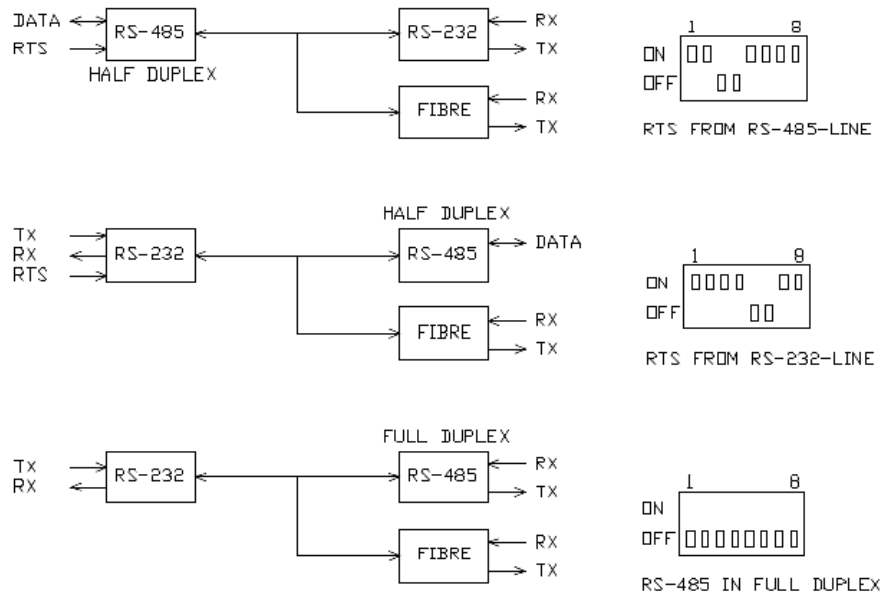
DATA
RTS
RS-485
HALF DUPLEX
RS-232
RX
TX
FIBRE
RX
TX
1
8
ON
OFF
RTS FROM RS-485-LINE

TX
RX
RTS
RS-232
HALF DUPLEX
RS-485
DATA
FIBRE
RX
TX
1
8
ON
OFF
RTS FROM RS-232-LINE

TX
RX
RS-232
FULL DUPLEX
RS-485
RX
TX
FIBRE
RX
TX
1
8
ON
OFF
RS-485 IN FULL DUPLEX